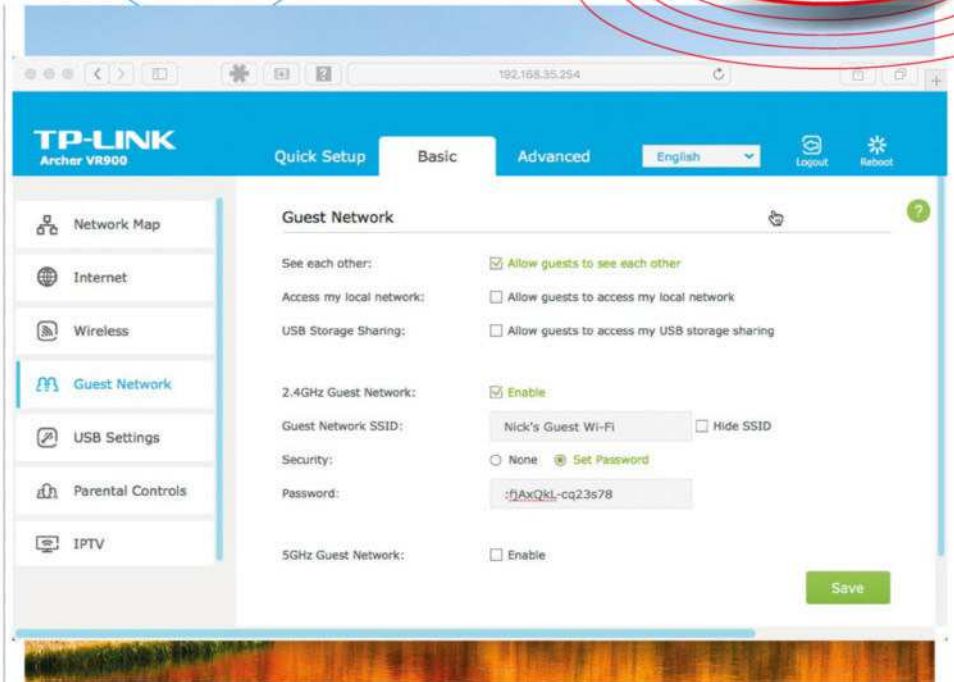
192.168.35.254

TP-LINK
Archer VR900

Quick Setup
Basic
Advanced
English
Logout
Reboot

Network Map
Internet
Wireless
Guest Network
USB Settings
Parental Controls
IPTV

Guest Network

See each other: Allow guests to see each other
Access my local network: Allow guests to access my local network
USB Storage Sharing: Allow guests to access my USB storage sharing

2.4GHz Guest Network: Enable
Guest Network SSID: Nick's Guest Wi-Fi Hide SSID
Security: None Set Password
Password: :fjAxQkL-cq23s78

5GHz Guest Network: Enable

Save